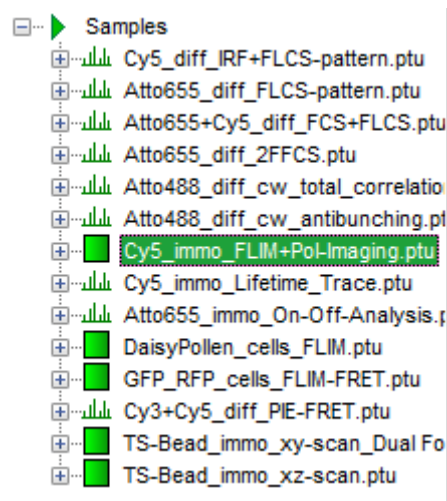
Samples
Cy5_diff_IRF+FLCS-pattern.ptu
Atto655_diff_FLCS-pattern.ptu
Atto655+Cy5_diff_FCS+FLCS.ptu
Atto655_diff_2FFCS.ptu
Atto488_diff_cw_total_correlatio
Atto488_diff_cw_antibunching.pt
Cy5_immo_FLIM+Pol-Imaging.ptu
Cy5_immo_Lifetime_Trace.ptu
Atto655_immo_On-Off-Analysis.p
DaisyPollen_cells_FLIM.ptu
GFP_RFP_cells_FLIM-FRET.ptu
Cy3+Cy5_diff_PIE-FRET.ptu
TS-Bead_immo_xy-scan_Dual Fo
TS-Bead_immo_xz-scan.ptu